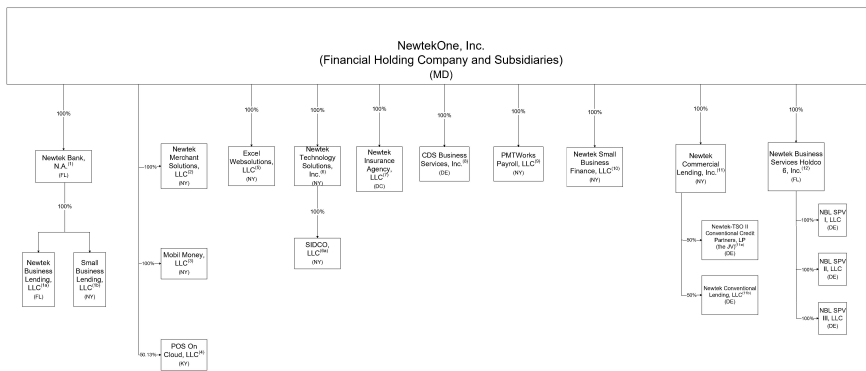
NewtekOne, Inc.
(Financial Holding Company and Subsidiaries)
(MD)

100%

Newtek Bank, N.A.$^{(1)}$
(FL)

100%

Newtek Business Lending, LLC$^{(1a)}$
(FL)

Small Business Lending, LLC$^{(1b)}$
(NY)

100%

Newtek Merchant Solutions, LLC$^{(2)}$
(NY)

100%

Mobil Money, LLC$^{(3)}$
(NY)

50.13%

POS On Cloud, LLC$^{(4)}$
(KY)

100%

Excel Websolutions, LLC$^{(5)}$
(NY)

100%

Newtek Technology Solutions, Inc.$^{(6)}$
(NY)

100%

SIDCO, LLC$^{(6a)}$
(NY)

100%

Newtek Insurance Agency, LLC$^{(7)}$
(DC)

100%

CDS Business Services, Inc.$^{(8)}$
(DE)

100%

PMTWorks Payroll, LLC$^{(9)}$
(NY)

100%

Newtek Small Business Finance, LLC$^{(10)}$
(NY)

100%

Newtek Commercial Lending, Inc.$^{(11)}$
(NY)

50%

Newtek-TSO II Conventional Credit Partners, LP (the JV)$^{(11a)}$
(DE)

50%

Newtek Conventional Lending, LLC$^{(11b)}$
(DE)

100%

Newtek Business Services Holdco 6, Inc.$^{(12)}$
(FL)

100%

NBL SPV I, LLC
(DE)

100%

NBL SPV II, LLC
(DE)

100%

NBL SPV III, LLC
(DE)